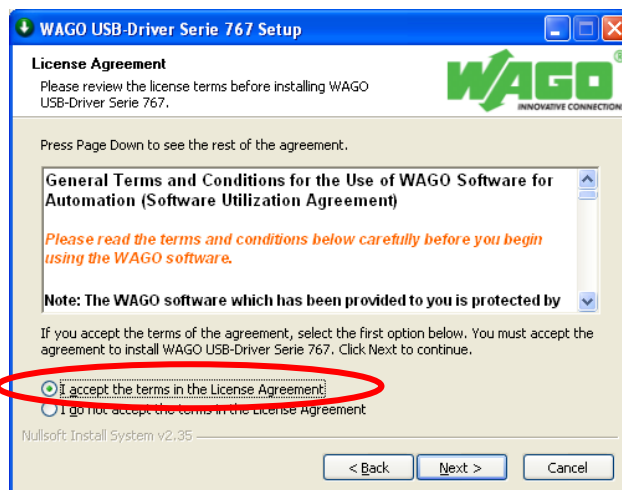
WAGO USB-Driver Serie 767 Setup

License Agreement

Please review the license terms before installing WAGO USB-Driver Serie 767.

WAGO®
INNOVATIVE CONNECTIONS

Press Page Down to see the rest of the agreement.

General Terms and Conditions for the Use of WAGO Software for Automation (Software Utilization Agreement)

Please read the terms and conditions below carefully before you begin using the WAGO software.

Note: The WAGO software which has been provided to you is protected by

If you accept the terms of the agreement, select the first option below. You must accept the agreement to install WAGO USB-Driver Serie 767. Click Next to continue.

I accept the terms in the License Agreement

I do not accept the terms in the License Agreement

Nullsoft Install System v2.35

< Back

Next >

Cancel